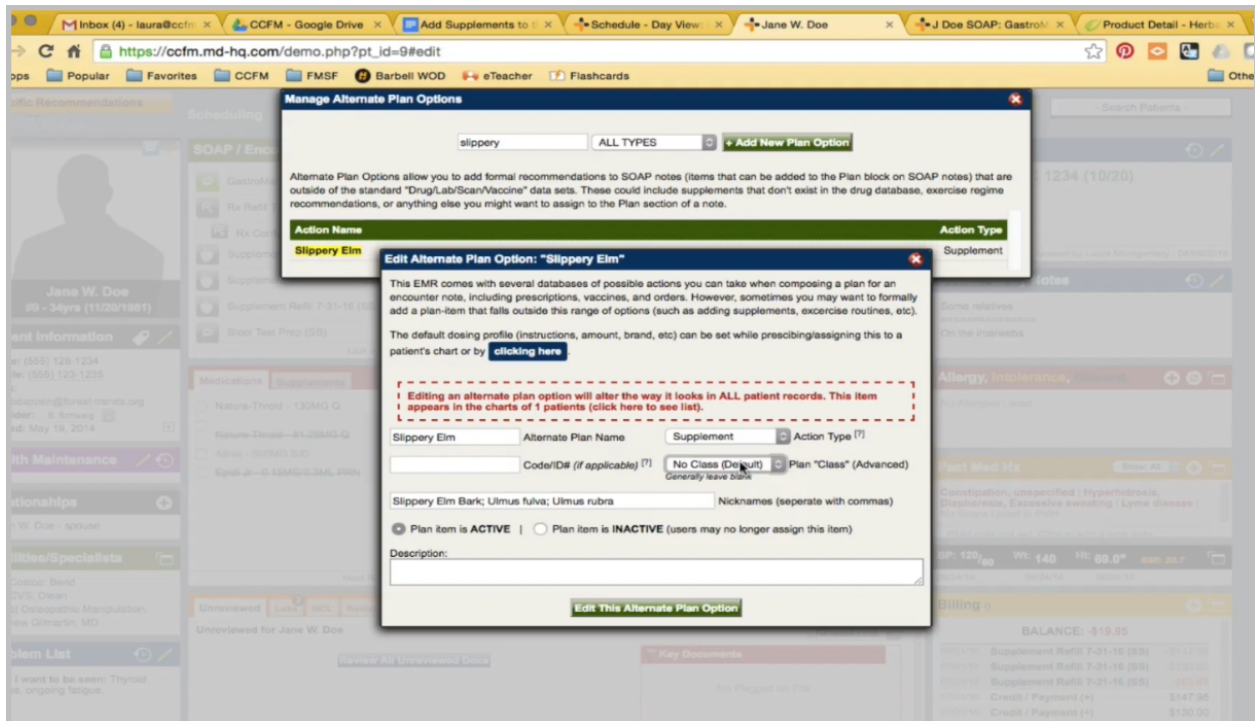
Inbox (4) - laura@ccfm | CCFM - Google Drive | Add Supplements to | Schedule - Day View | Jane W. Doe | J Doe SOAP: Gastro | Product Detail - Herb

https://ccfm.md-hq.com/demo.php?pt_id=9#edit

Popular | Favorites | CCFM | FMSF | Barbell WOD | eTeacher | Flashcards | Other

Manage Alternate Plan Options

slippery | ALL TYPES | + Add New Plan Option

Alternate Plan Options allow you to add formal recommendations to SOAP notes (items that can be added to the Plan block on SOAP notes) that are outside of the standard "Drug/Lab/Scan/Vaccine" data sets. These could include supplements that don't exist in the drug database, exercise regime recommendations, or anything else you might want to assign to the Plan section of a note.

| Action Name | Action Type |
|---|---|
| Slippery Elm | Supplement |

Edit Alternate Plan Option: "Slippery Elm"

This EMR comes with several databases of possible actions you can take when composing a plan for an encounter note, including prescriptions, vaccines, and orders. However, sometimes you may want to formally add a plan-item that falls outside this range of options (such as adding supplements, excercise routines, etc).

The default dosing profile (instructions, amount, brand, etc) can be set while prescibing/assigning this to a patient's chart or by clicking here.

Editing an alternate plan option will alter the way it looks in ALL patient records. This item appears in the charts of 1 patients (click here to see list).

Slippery Elm | Alternate Plan Name | Supplement | Action Type [?]

Code/ID# (if applicable) [?] | No Class (Default) | Plan "Class" (Advanced)
Generally leave blank

Slippery Elm Bark; Ulmus fulva; Ulmus rubra | Nicknames (seperate with commas)

Plan item is ACTIVE | Plan item is INACTIVE (users may no longer assign this item)

Description:

Edit This Alternate Plan Option

Jane W. Doe
1234 (10/20)
BALANCE: -$19.95